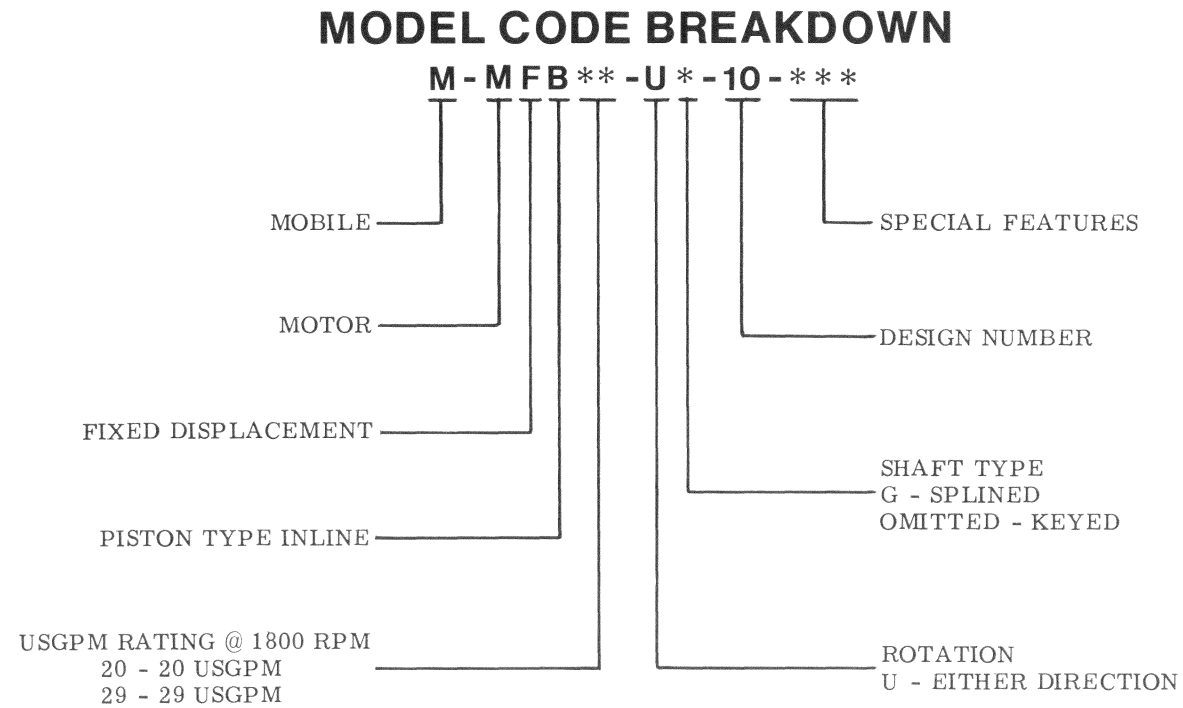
MODEL CODE BREAKDOWN

M - M F B ** - U * - 10 - ***

MOBILE

MOTOR

FIXED DISPLACEMENT

PISTON TYPE INLINE

USGPM RATING @ 1800 RPM
20 - 20 USGPM
29 - 29 USGPM

SPECIAL FEATURES

DESIGN NUMBER

SHAFT TYPE
G - SPLINED
OMITTED - KEYED

ROTATION
U - EITHER DIRECTION